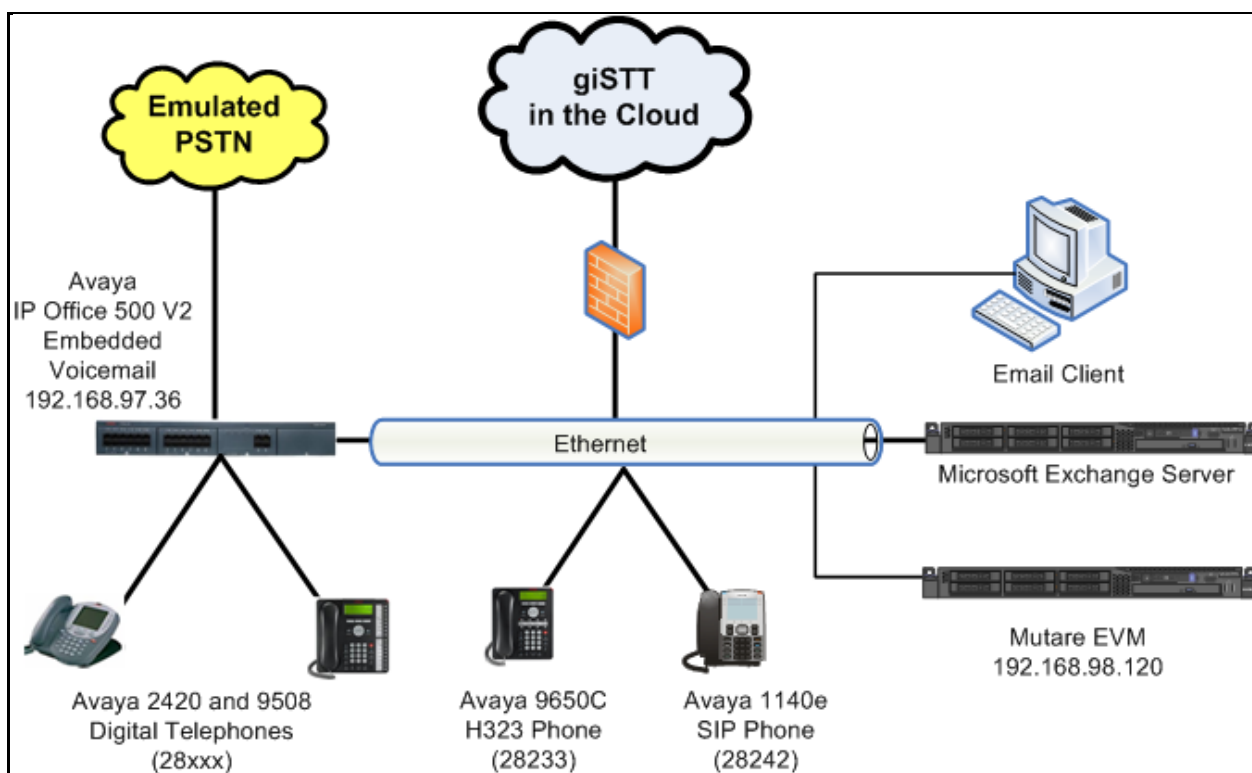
Emulated PSTN

giSTT in the Cloud

Avaya IP Office 500 V2 Embedded Voicemail 192.168.97.36

Email Client

Ethernet

Microsoft Exchange Server

Mutare EVM 192.168.98.120

Avaya 2420 and 9508 Digital Telephones (28xxx)

Avaya 9650C H323 Phone (28233)

Avaya 1140e SIP Phone (28242)